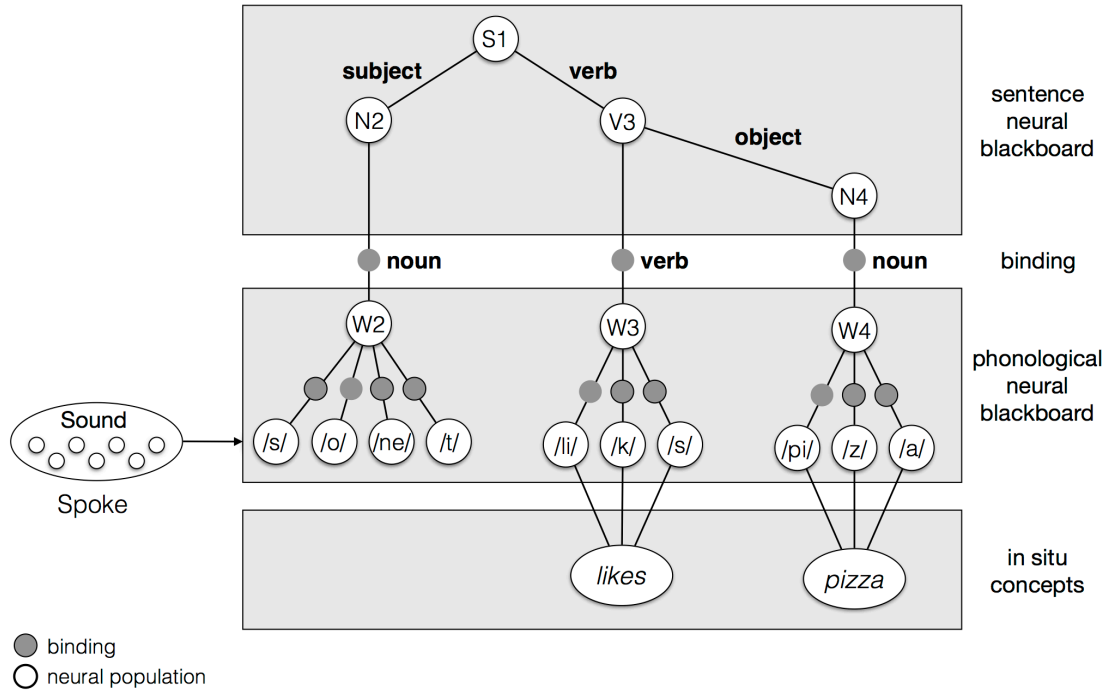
S1
subject
verb
N2
V3
object
N4
sentence neural blackboard

noun
verb
noun
binding

W2
W3
W4
Sound
/s/
/o/
/ne/
/t/
/li/
/k/
/s/
/pi/
/z/
/a/
phonological neural blackboard
Spoke

likes
pizza
in situ concepts

binding
neural population